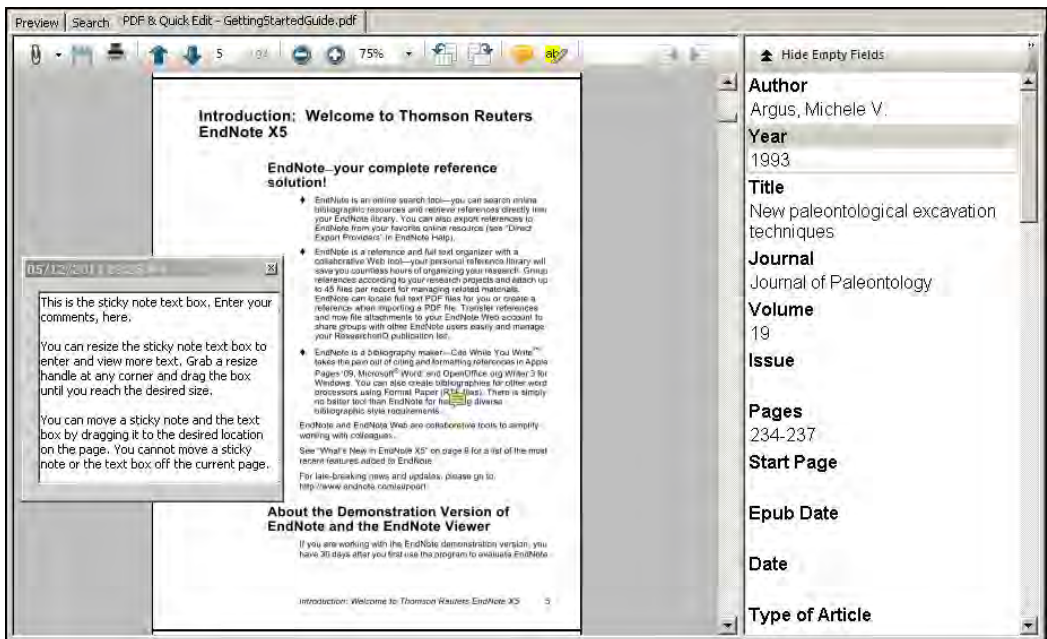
Preview | Search | PDF & Quick Edit - GettingStartedGuide.pdf

5 /24 75%

Introduction: Welcome to Thomson Reuters EndNote X5

EndNote—your complete reference solution!

EndNote is an online search tool—you can search online bibliographic resources and retrieve references directly into your EndNote library. You can also export references to EndNote from your favorite online resource (see "Direct Export Providers" in EndNote Help).

EndNote is a reference and full text organizer with a collaborative Web tool—your personal reference library will save you countless hours of organizing your research. Group references according to your research projects and attach up to 45 files per record for managing related materials. EndNote can locate full text PDF files for you or create a reference when importing a PDF file. Transfer references and now file attachments to your EndNote Web account to share groups with other EndNote users easily and manage your ResearcherID publication list.

EndNote is a bibliography maker—Cite While You Write™ takes the pain out of citing and formatting references in Apple Pages '09, Microsoft® Word and OpenOffice.org Writer 3 for Windows. You can also create bibliographies for other word processors using Format Paper (RTF files). There is simply no better tool than EndNote for handling diverse bibliographic style requirements.

EndNote and EndNote Web are collaborative tools to simplify working with colleagues.

See "What's New in EndNote X5" on page 6 for a list of the most recent features added to EndNote.

For late-breaking news and updates, please go to: http://www.endnote.com/support

About the Demonstration Version of EndNote and the EndNote Viewer

If you are working with the EndNote demonstration version, you have 30 days after you first use the program to evaluate EndNote

Introduction: Welcome to Thomson Reuters EndNote X5 5

05/12/2011 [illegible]

This is the sticky note text box. Enter your comments, here.

You can resize the sticky note text box to enter and view more text. Grab a resize handle at any corner and drag the box until you reach the desired size.

You can move a sticky note and the text box by dragging it to the desired location on the page. You cannot move a sticky note or the text box off the current page.

Hide Empty Fields

Author
Argus, Michele V.
Year
1993
Title
New paleontological excavation techniques
Journal
Journal of Paleontology
Volume
19
Issue
Pages
234-237
Start Page
Epub Date
Date
Type of Article